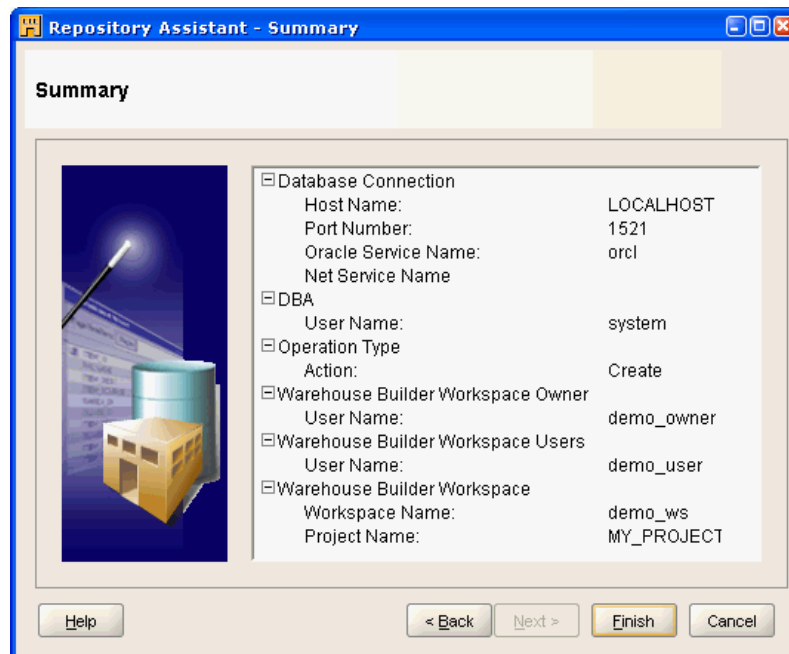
Repository Assistant - Summary

Summary

⊟Database Connection
Host Name: LOCALHOST
Port Number: 1521
Oracle Service Name: orcl
Net Service Name
⊟DBA
User Name: system
⊟Operation Type
Action: Create
⊟Warehouse Builder Workspace Owner
User Name: demo_owner
⊟Warehouse Builder Workspace Users
User Name: demo_user
⊟Warehouse Builder Workspace
Workspace Name: demo_ws
Project Name: MY_PROJECT

Help
< Back
Next >
Finish
Cancel